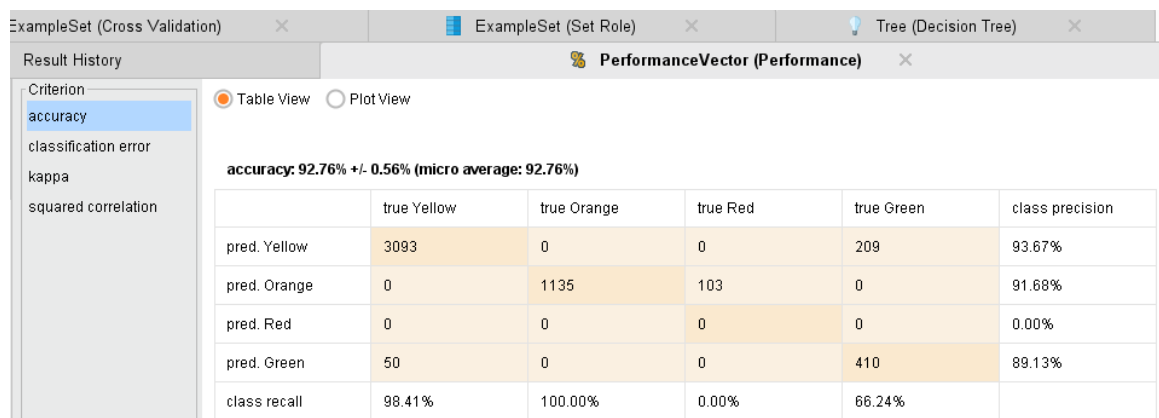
ExampleSet (Cross Validation) ×
ExampleSet (Set Role) ×
Tree (Decision Tree) ×
Result History
PerformanceVector (Performance) ×

Criterion
accuracy
classification error
kappa
squared correlation

Table View
Plot View

accuracy: 92.76% +/- 0.56% (micro average: 92.76%)

| | true Yellow | true Orange | true Red | true Green | class precision |
|---|---|---|---|---|---|
| pred. Yellow | 3093 | 0 | 0 | 209 | 93.67% |
| pred. Orange | 0 | 1135 | 103 | 0 | 91.68% |
| pred. Red | 0 | 0 | 0 | 0 | 0.00% |
| pred. Green | 50 | 0 | 0 | 410 | 89.13% |
| class recall | 98.41% | 100.00% | 0.00% | 66.24% | |